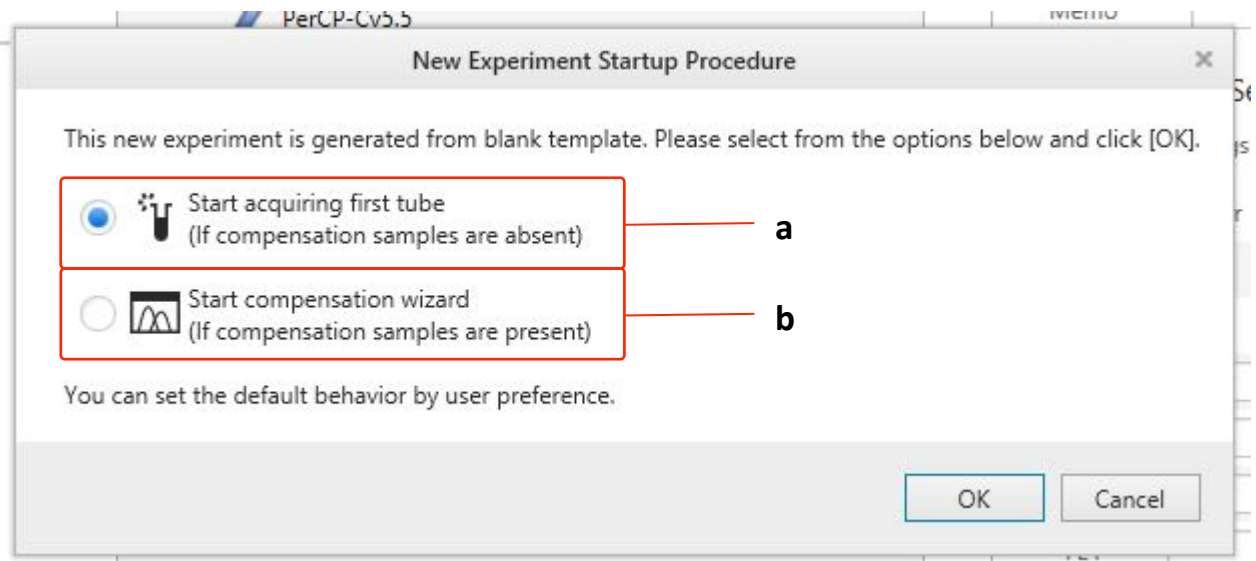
PerCP-Cy5.5

Memo

New Experiment Startup Procedure

×

This new experiment is generated from blank template. Please select from the options below and click [OK].

Start acquiring first tube
(If compensation samples are absent)

a

Start compensation wizard
(If compensation samples are present)

b

You can set the default behavior by user preference.

OK

Cancel